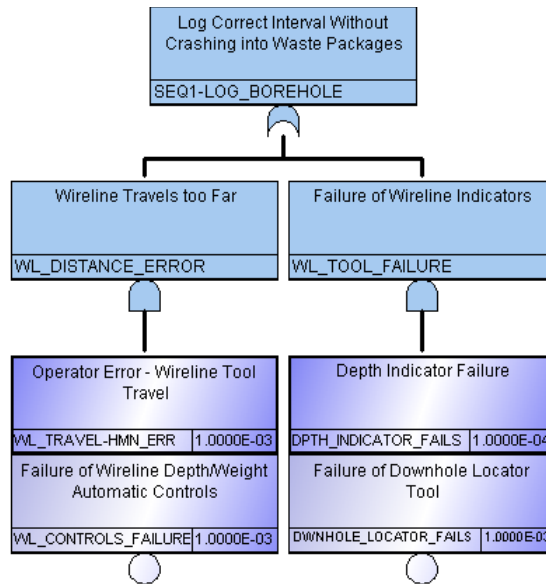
Log Correct Interval Without Crashing into Waste Packages

SEQ1-LOG_BOREHOLE

Wireline Travels too Far

WL_DISTANCE_ERROR

Failure of Wireline Indicators

WL_TOOL_FAILURE

Operator Error - Wireline Tool Travel

| WL_TRAVEL-HMN_ERR | 1.0000E-03 |
|---|---|

Failure of Wireline Depth/Weight Automatic Controls

| WL_CONTROLS_FAILURE | 1.0000E-03 |
|---|---|

Depth Indicator Failure

| DPTH_INDICATOR_FAILS | 1.0000E-04 |
|---|---|

Failure of Downhole Locator Tool

| DWNHOLE_LOCATOR_FAILS | 1.0000E-0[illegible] |
|---|---|